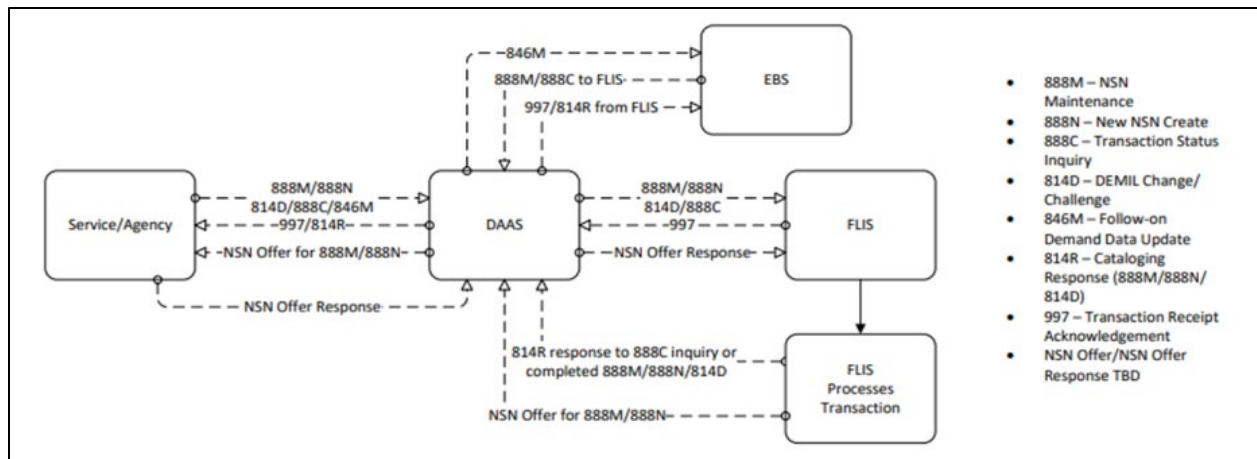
846M

888M/888C to FLIS

997/814R from FLIS

EBS

Service/Agency

888M/888N
814D/888C/846M

997/814R

NSN Offer for 888M/888N

NSN Offer Response

DAAS

888M/888N
814D/888C

997

NSN Offer Response

FLIS

814R response to 888C inquiry or completed 888M/888N/814D

NSN Offer for 888M/888N

FLIS Processes Transaction

- 888M – NSN Maintenance
- 888N – New NSN Create
- 888C – Transaction Status Inquiry
- 814D – DEMIL Change/ Challenge
- 846M – Follow-on Demand Data Update
- 814R – Cataloging Response (888M/888N/ 814D)
- 997 – Transaction Receipt Acknowledgement
- NSN Offer/NSN Offer Response TBD